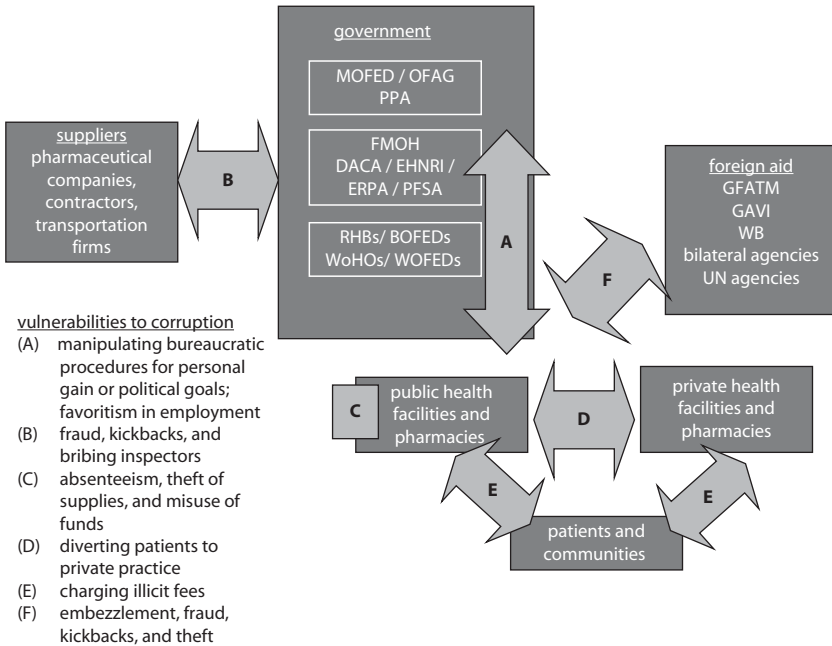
government

MOFED / OFAG
PPA

FMOH
DACA / EHNRI /
ERPA / PFSA

RHBs/ BOFEDs
WoHOs/ WOFEDs

suppliers
pharmaceutical companies, contractors, transportation firms

B

A

foreign aid
GFATM
GAVI
WB
bilateral agencies
UN agencies

F

vulnerabilities to corruption
(A) manipulating bureaucratic procedures for personal gain or political goals; favoritism in employment
(B) fraud, kickbacks, and bribing inspectors
(C) absenteeism, theft of supplies, and misuse of funds
(D) diverting patients to private practice
(E) charging illicit fees
(F) embezzlement, fraud, kickbacks, and theft

C

public health facilities and pharmacies

D

private health facilities and pharmacies

E

E

patients and communities